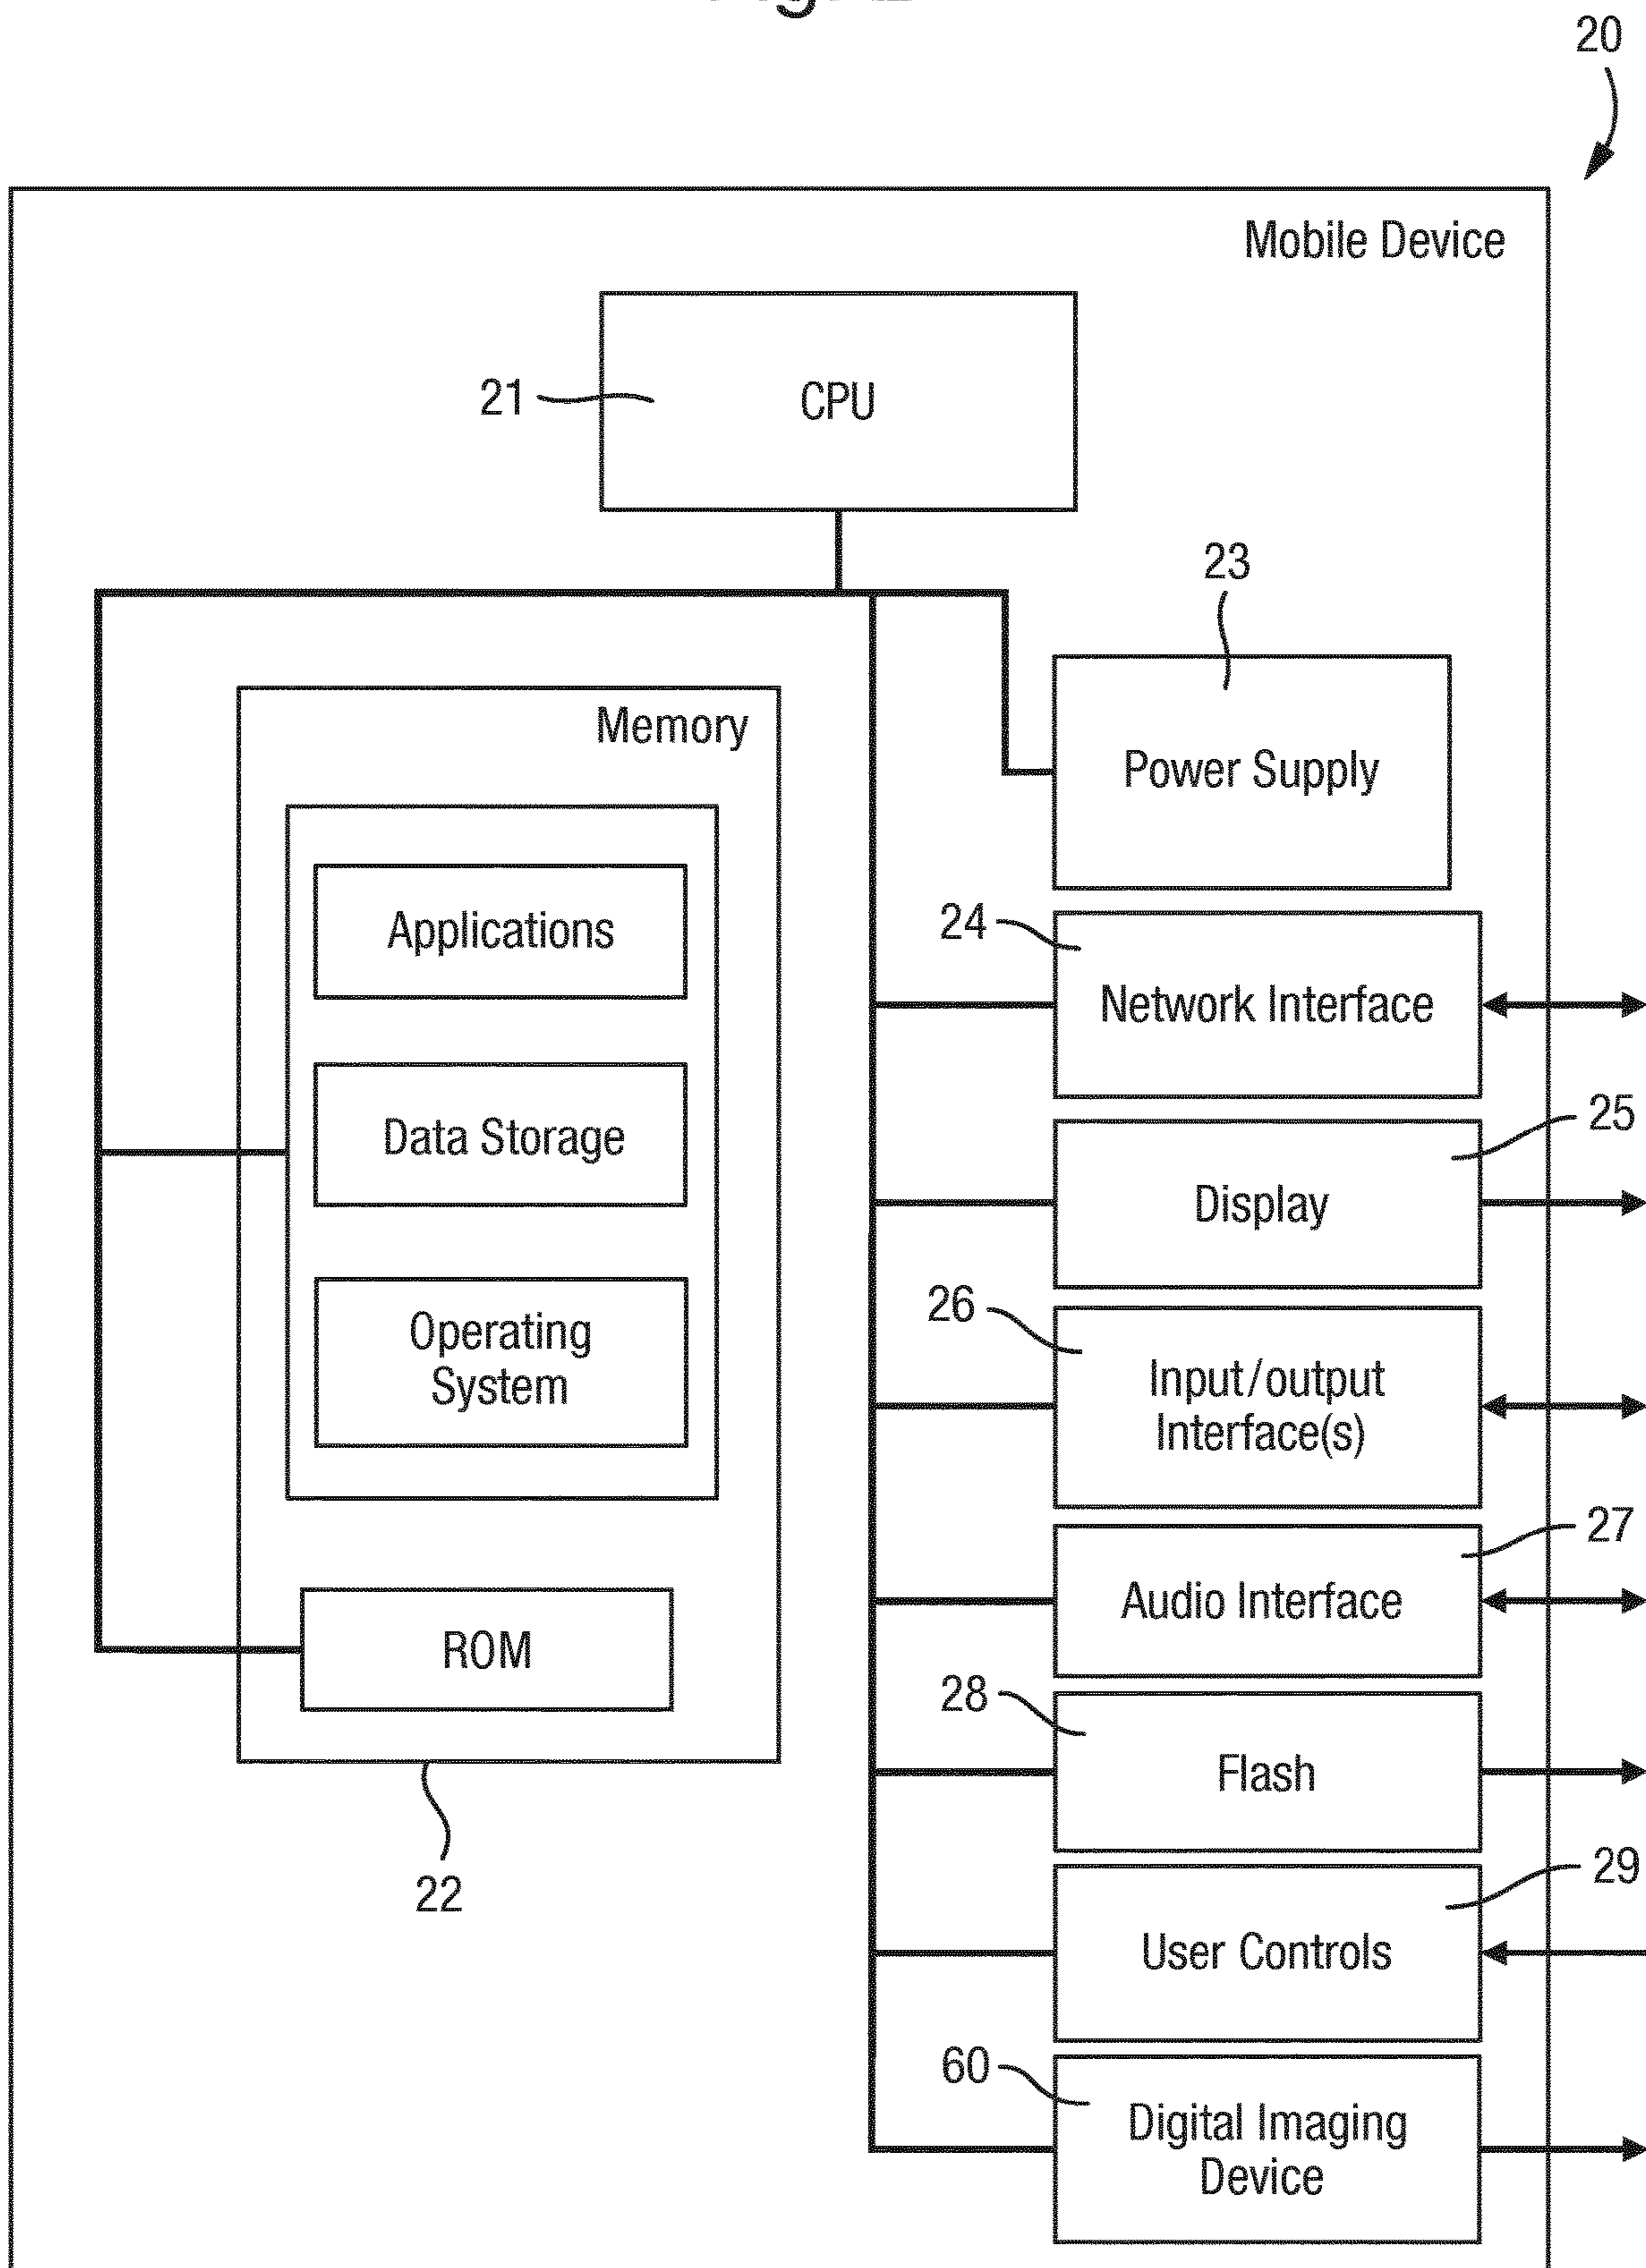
20

Mobile Device

21

CPU

23

Memory

Power Supply

Applications

24

Network Interface

Data Storage

25

Display

Operating System

26

Input/output Interface(s)

27

Audio Interface

ROM

28

Flash

22

29

User Controls

60

Digital Imaging Device